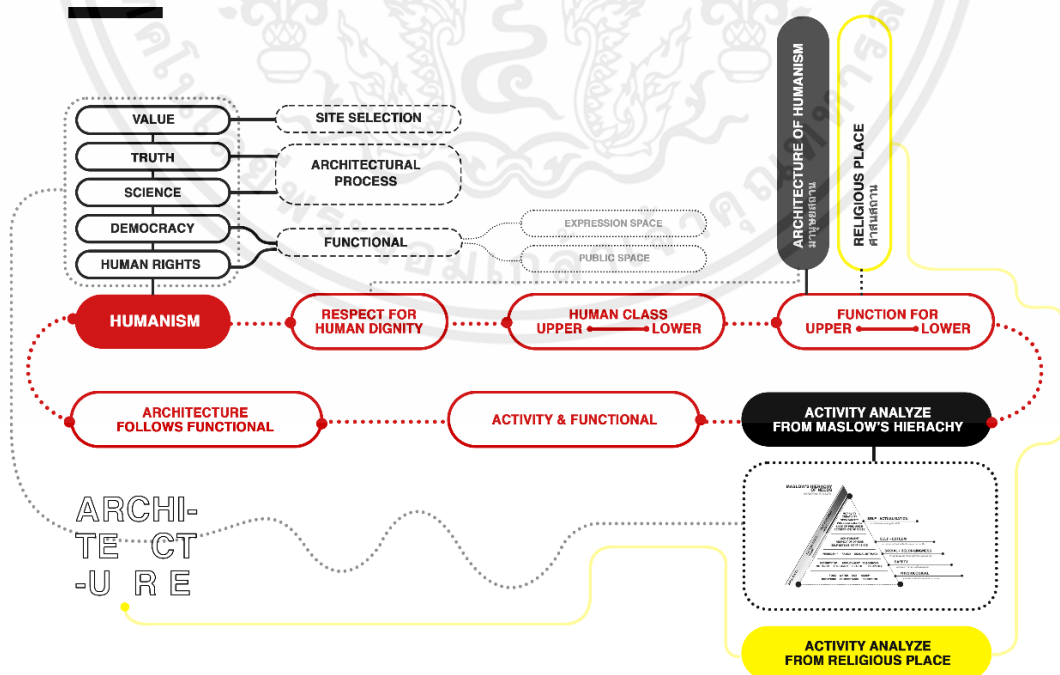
VALUE

TRUTH

SCIENCE

DEMOCRACY

HUMAN RIGHTS

SITE SELECTION

ARCHITECTURAL PROCESS

FUNCTIONAL

EXPRESSION SPACE

PUBLIC SPACE

ARCHITECTURE OF HUMANISM
มานุษยสถาน

RELIGIOUS PLACE
ศาสนสถาน

HUMANISM

RESPECT FOR HUMAN DIGNITY

HUMAN CLASS
UPPER LOWER

FUNCTION FOR
UPPER LOWER

ARCHITECTURE FOLLOWS FUNCTIONAL

ACTIVITY & FUNCTIONAL

ACTIVITY ANALYZE FROM MASLOW'S HIERACHY

MASLOW'S HIERARCHY OF NEEDS

SELF-ACTUALIZATION

SELF-ESTEEM

SOCIAL / BELONGINGNESS

SAFETY

PHYSIOLOGICAL

ARCHI-
TE CT
-U R E

ACTIVITY ANALYZE FROM RELIGIOUS PLACE